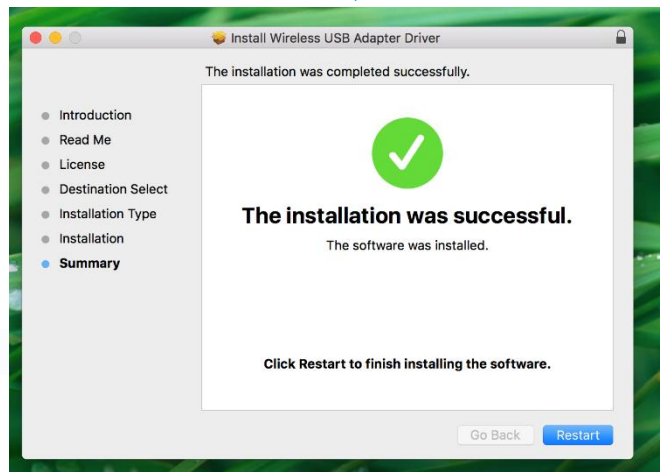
Install Wireless USB Adapter Driver

The installation was completed successfully.

Introduction
Read Me
License
Destination Select
Installation Type
Installation
Summary

The installation was successful.

The software was installed.

Click Restart to finish installing the software.

Go Back
Restart